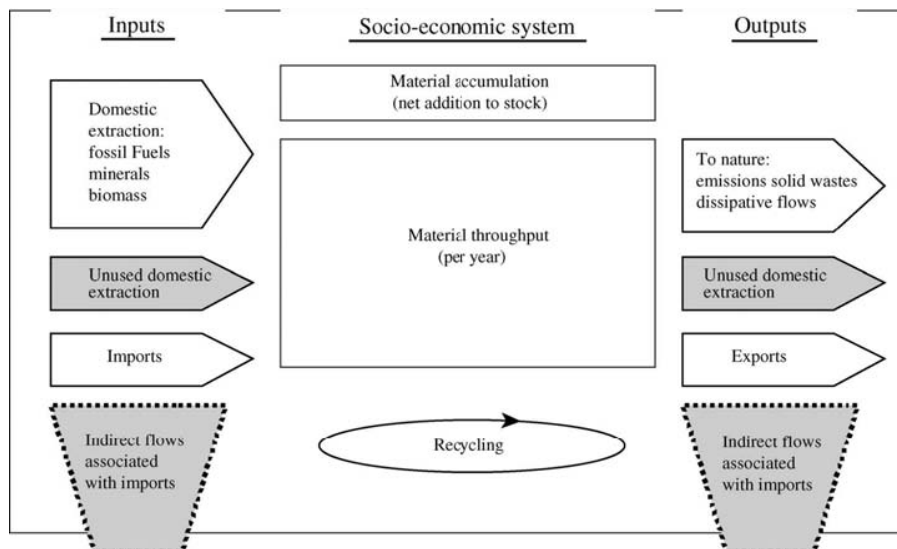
Inputs

Socio-economic system

Outputs

Domestic extraction: fossil Fuels minerals biomass

Material accumulation (net addition to stock)

Material throughput (per year)

To nature: emissions solid wastes dissipative flows

Unused domestic extraction

Unused domestic extraction

Imports

Exports

Indirect flows associated with imports

Recycling

Indirect flows associated with imports